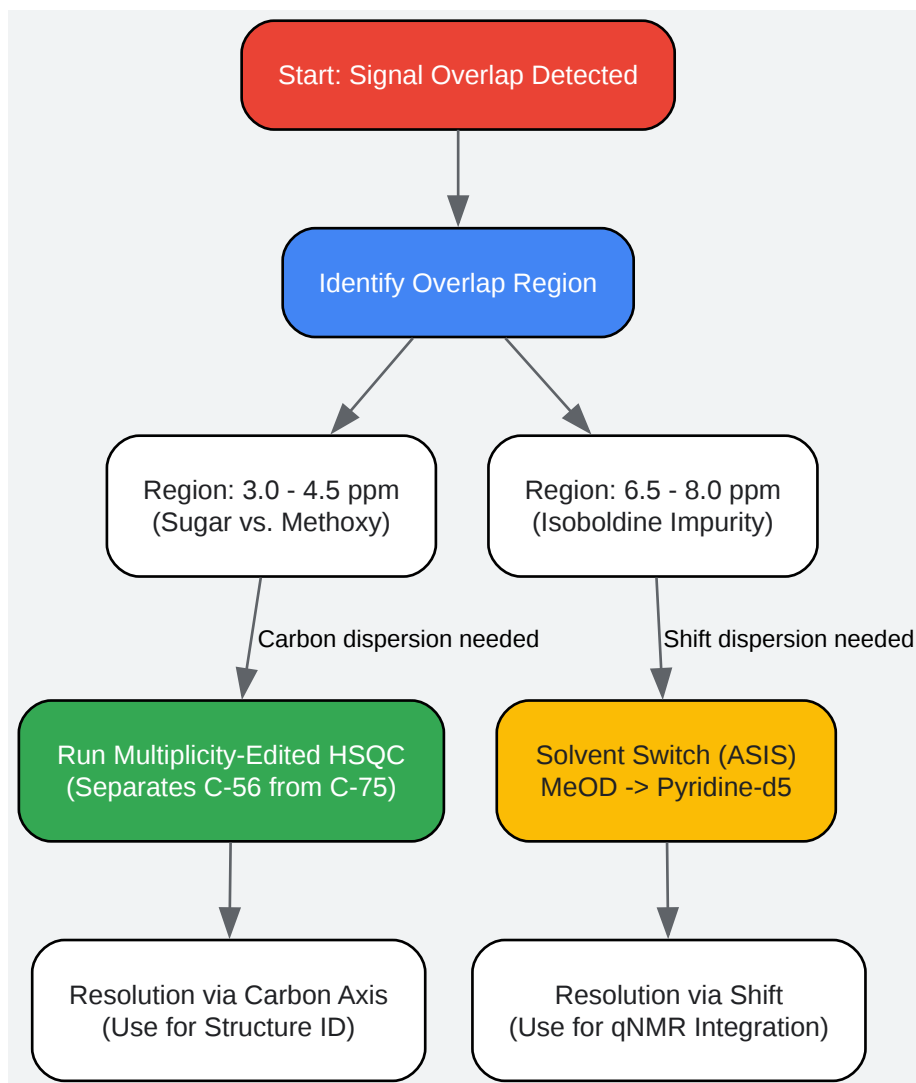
Start: Signal Overlap Detected

Identify Overlap Region

Region: 3.0 - 4.5 ppm
(Sugar vs. Methoxy)

Region: 6.5 - 8.0 ppm
(Isoboldine Impurity)

Carbon dispersion needed

Shift dispersion needed

Run Multiplicity-Edited HSQC
(Separates C-56 from C-75)

Solvent Switch (ASIS)
MeOD -> Pyridine-d5

Resolution via Carbon Axis
(Use for Structure ID)

Resolution via Shift
(Use for qNMR Integration)